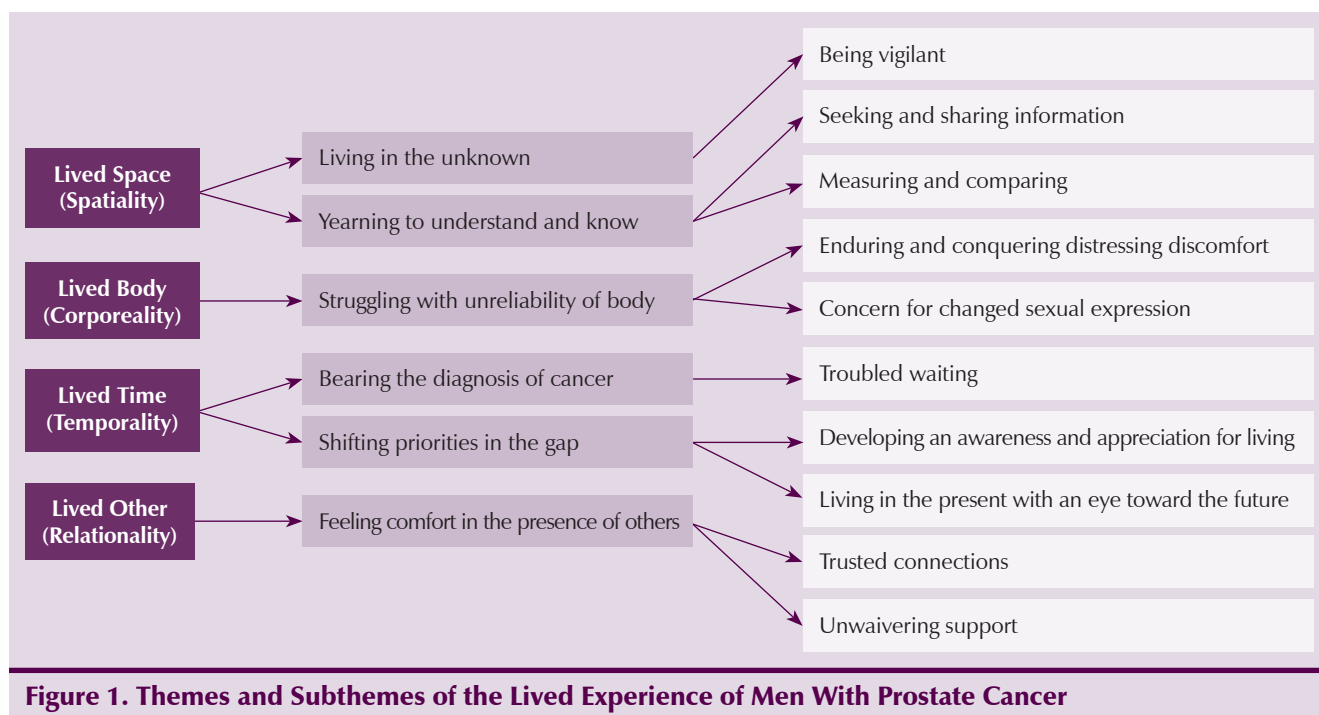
Lived Space (Spatiality)

Living in the unknown

Yearning to understand and know

Being vigilant

Seeking and sharing information

Measuring and comparing

Lived Body (Corporeality)

Struggling with unreliability of body

Enduring and conquering distressing discomfort

Concern for changed sexual expression

Lived Time (Temporality)

Bearing the diagnosis of cancer

Shifting priorities in the gap

Troubled waiting

Developing an awareness and appreciation for living

Living in the present with an eye toward the future

Lived Other (Relationality)

Feeling comfort in the presence of others

Trusted connections

Unwaivering support

Figure 1. Themes and Subthemes of the Lived Experience of Men With Prostate Cancer